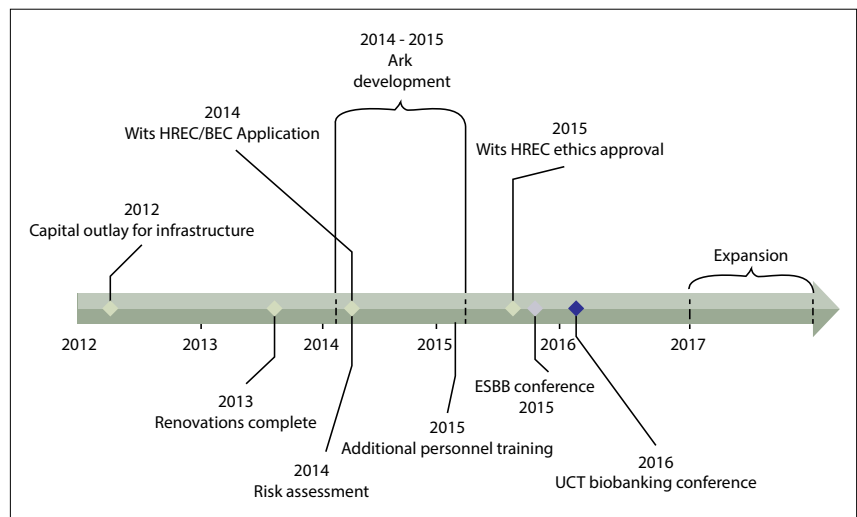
2014 - 2015
Ark
development

2014
Wits HREC/BEC Application

2015
Wits HREC ethics approval

2012
Capital outlay for infrastructure

Expansion

2012
2013
2014
2015
2016
2017

2013
Renovations complete

ESBB conference
2015

2015
Additional personnel training

2016
UCT biobanking conference

2014
Risk assessment